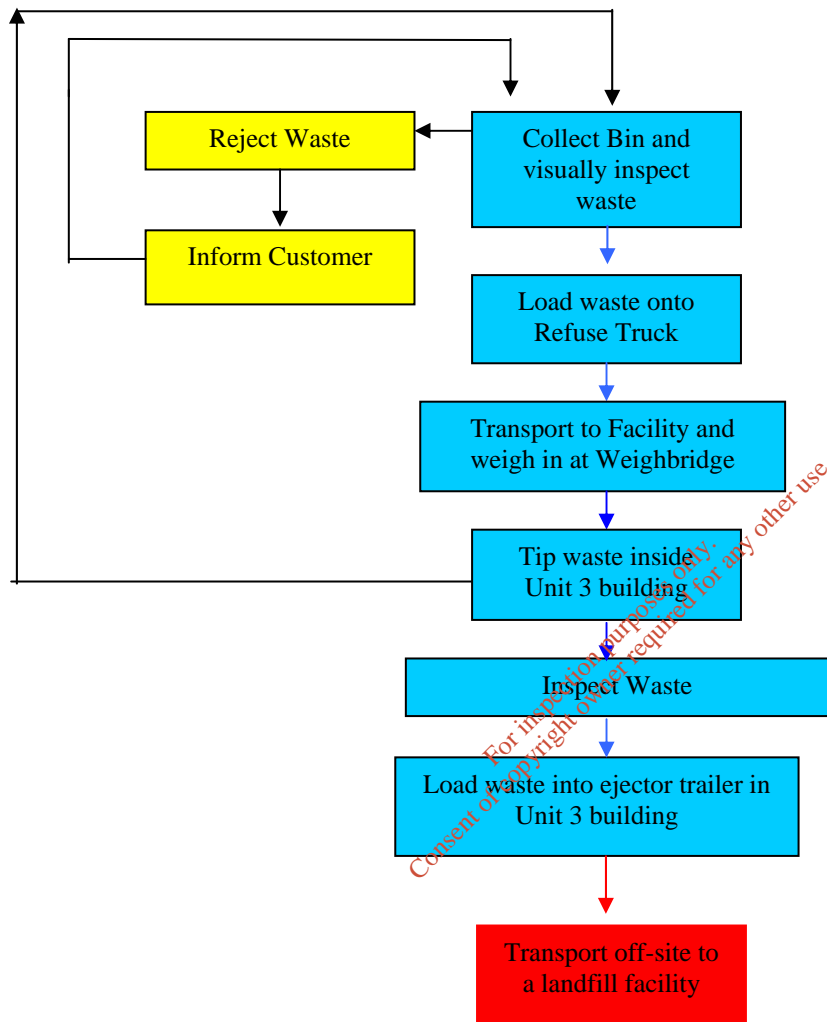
Reject Waste

Collect Bin and visually inspect waste

Inform Customer

Load waste onto Refuse Truck

Transport to Facility and weigh in at Weighbridge

Tip waste inside Unit 3 building

Inspect Waste

Load waste into ejector trailer in Unit 3 building

Transport off-site to a landfill facility

For inspection purposes only.
Consent of copyright owner required for any other use.